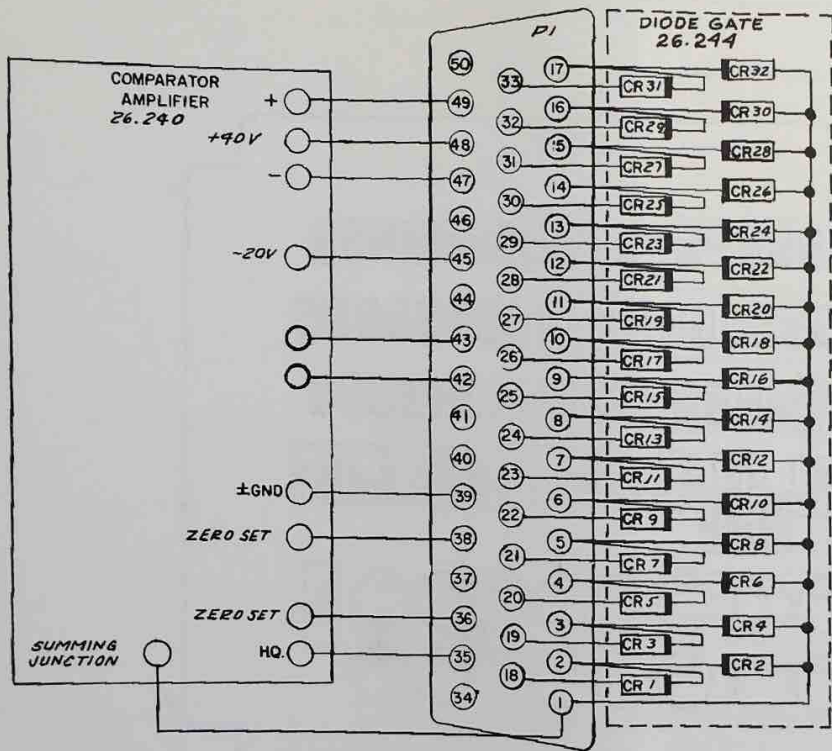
COMPARATOR AMPLIFIER 26.240

+

+40V

-

-20V

±GND

ZERO SET

ZERO SET

HQ.

SUMMING JUNCTION

P1

50
49
48
47
46
45
44
43
42
41
40
39
38
37
36
35
34

33
32
31
30
29
28
27
26
25
24
23
22
21
20
19
18

17
16
15
14
13
12
11
10
9
8
7
6
5
4
3
2
1

DIODE GATE 26.244

CR31
CR32
CR29
CR30
CR27
CR28
CR25
CR26
CR23
CR24
CR21
CR22
CR19
CR20
CR17
CR18
CR15
CR16
CR13
CR14
CR11
CR12
CR9
CR10
CR7
CR8
CR5
CR6
CR3
CR4
CR1
CR2